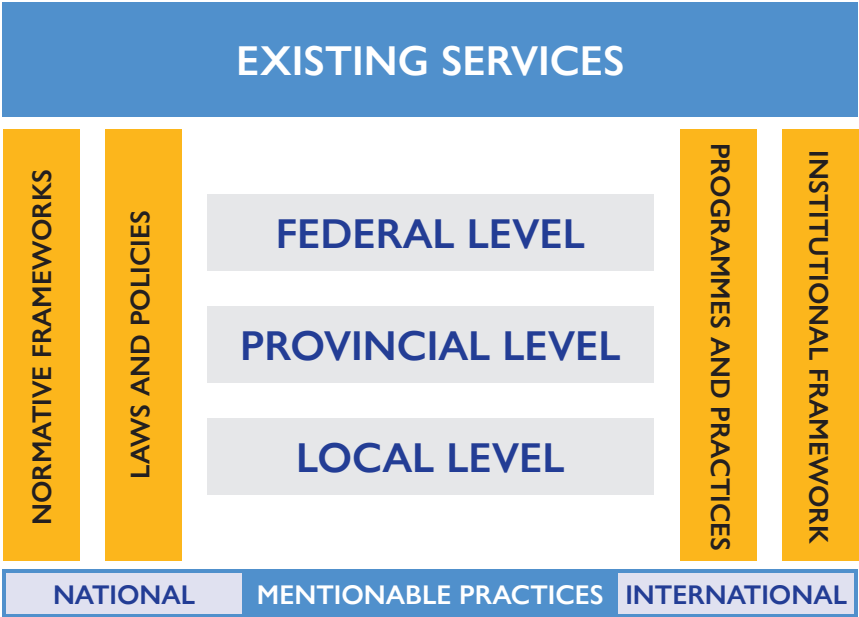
EXISTING SERVICES

NORMATIVE FRAMEWORKS

LAWS AND POLICIES

FEDERAL LEVEL

PROVINCIAL LEVEL

LOCAL LEVEL

PROGRAMMES AND PRACTICES

INSTITUTIONAL FRAMEWORK

NATIONAL MENTIONABLE PRACTICES INTERNATIONAL